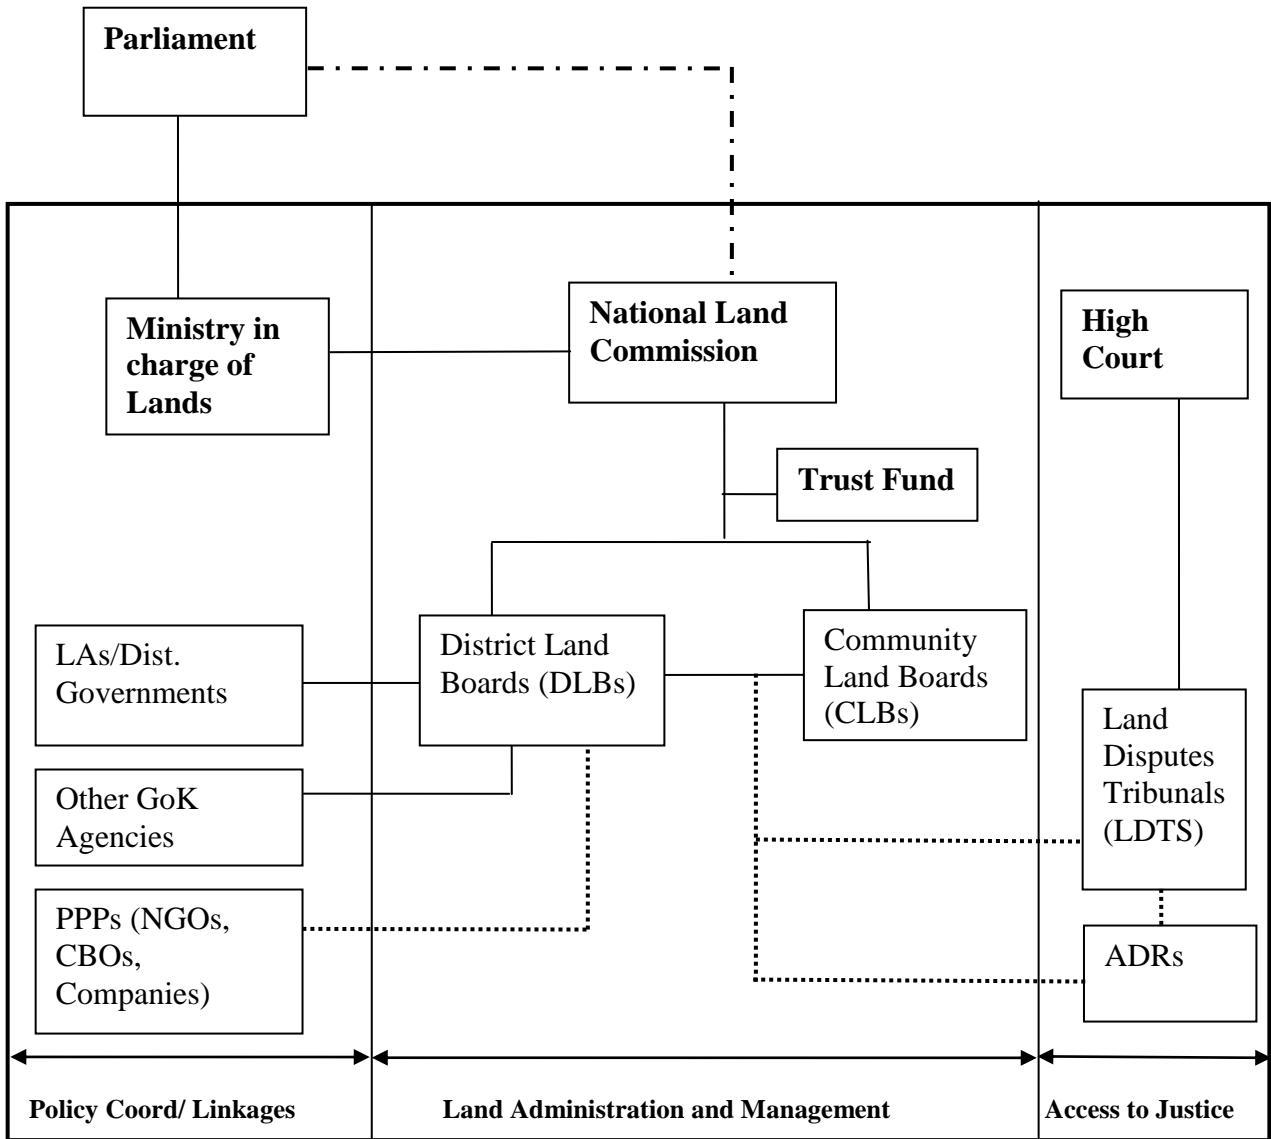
Parliament

Ministry in charge of Lands

National Land Commission

High Court

Trust Fund

LAs/Dist. Governments

District Land Boards (DLBs)

Community Land Boards (CLBs)

Land Disputes Tribunals (LDTS)

Other GoK Agencies

PPPs (NGOs, CBOs, Companies)

ADRs

Policy Coord/ Linkages

Land Administration and Management

Access to Justice